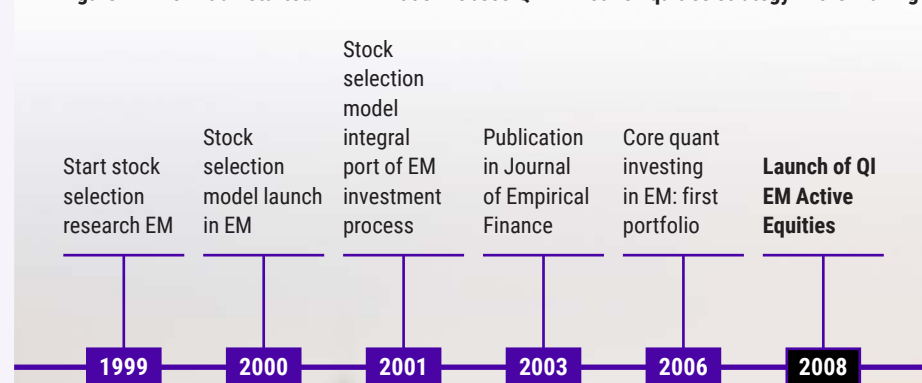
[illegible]

Start stock selection research EM

Stock selection model launch in EM

Stock selection model integral port of EM investment process

Publication in Journal of Empirical Finance

Core quant investing in EM: first portfolio

**Launch of QI EM Active Equities**

1999

2000

2001

2003

2006

2008